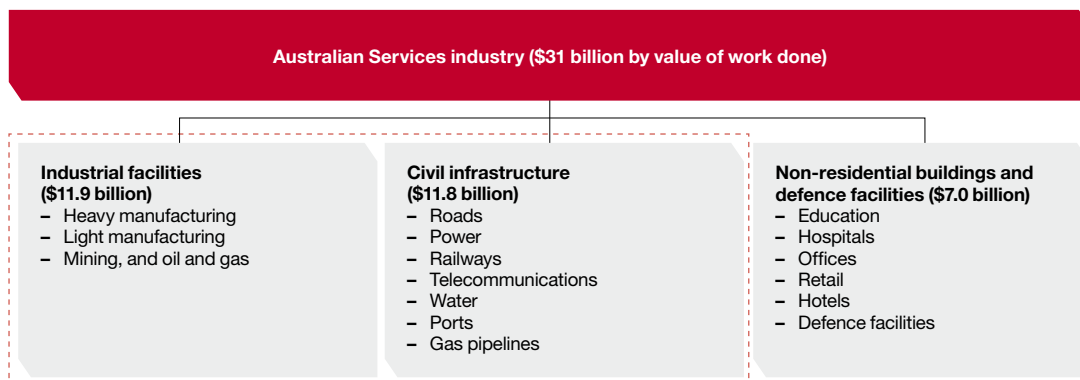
Australian Services industry (\$31 billion by value of work done)

Industrial facilities (\$11.9 billion)
– Heavy manufacturing
– Light manufacturing
– Mining, and oil and gas

Civil infrastructure (\$11.8 billion)
– Roads
– Power
– Railways
– Telecommunications
– Water
– Ports
– Gas pipelines

Non-residential buildings and defence facilities (\$7.0 billion)
– Education
– Hospitals
– Offices
– Retail
– Hotels
– Defence facilities